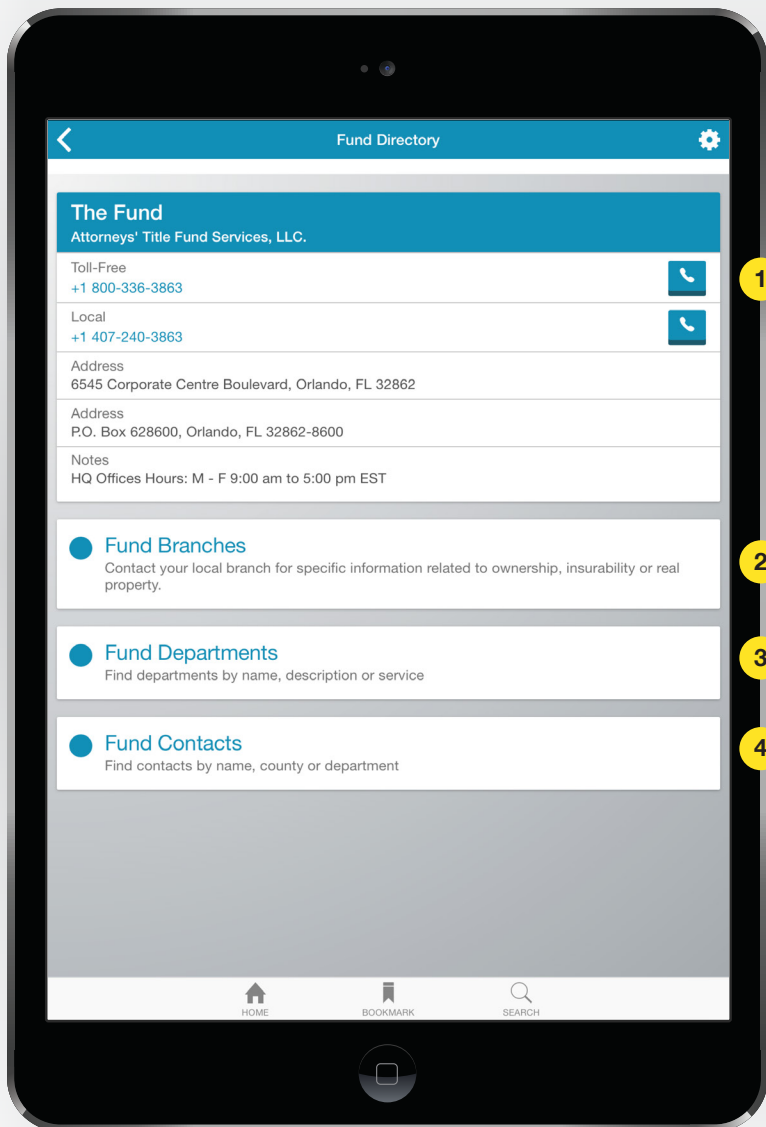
Fund Directory

The Fund
Attorneys' Title Fund Services, LLC.

Toll-Free
+1 800-336-3863

1

Local
+1 407-240-3863

Address
6545 Corporate Centre Boulevard, Orlando, FL 32862

Address
P.O. Box 628600, Orlando, FL 32862-8600

Notes
HQ Offices Hours: M - F 9:00 am to 5:00 pm EST

Fund Branches
Contact your local branch for specific information related to ownership, insurability or real property.

2

Fund Departments
Find departments by name, description or service

3

Fund Contacts
Find contacts by name, county or department

4

HOME
BOOKMARK
SEARCH